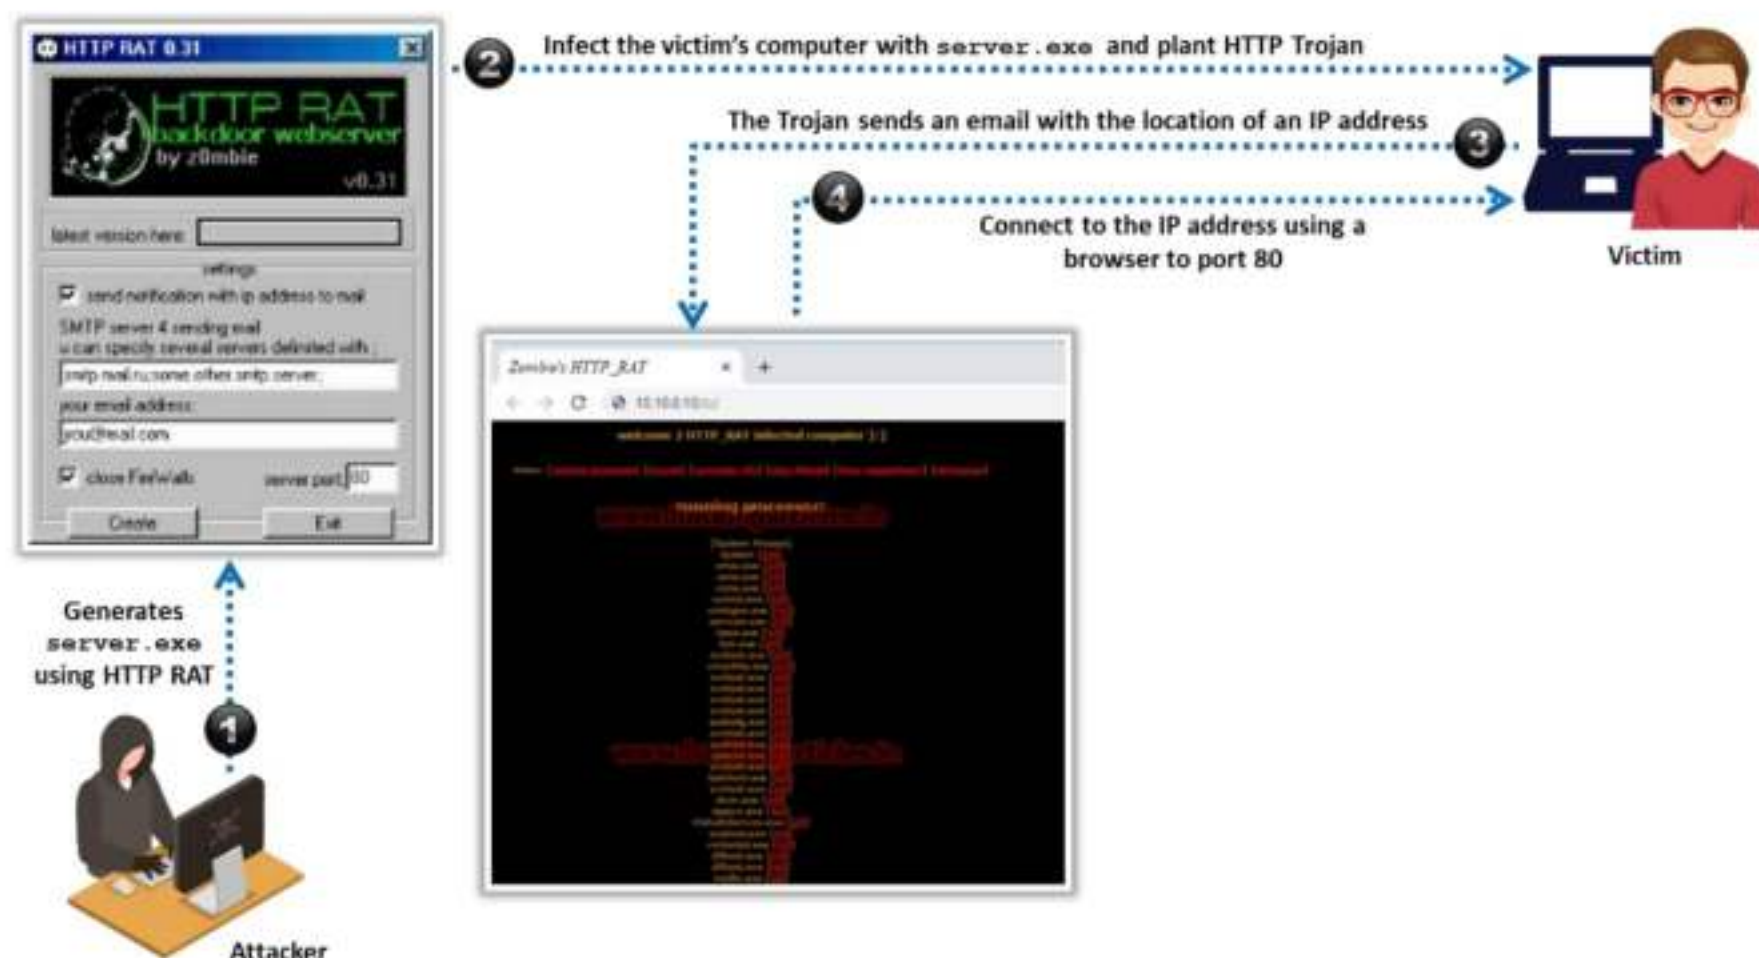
HTTP RAT 0.31

HTTP RAT
backdoor webserver
by z0mbie
v0.31

latest version here

settings

send notification with ip address to mail

SMTP server 4 sending mail
u can specify several servers delimited with ;

smtp.mail.ru;some.other.smtp.server;

your email address:

you@mail.com

close FireWalls

server port 80

Create

Exit

Generates server.exe using HTTP RAT

1

Attacker

2 Infect the victim's computer with server.exe and plant HTTP Trojan

The Trojan sends an email with the location of an IP address 3

4 Connect to the IP address using a browser to port 80

Victim

Zombie's HTTP_RAT

10.10.0.10

welcome 2 HTTP_RAT infected computer }:]

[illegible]

running processes:

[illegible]